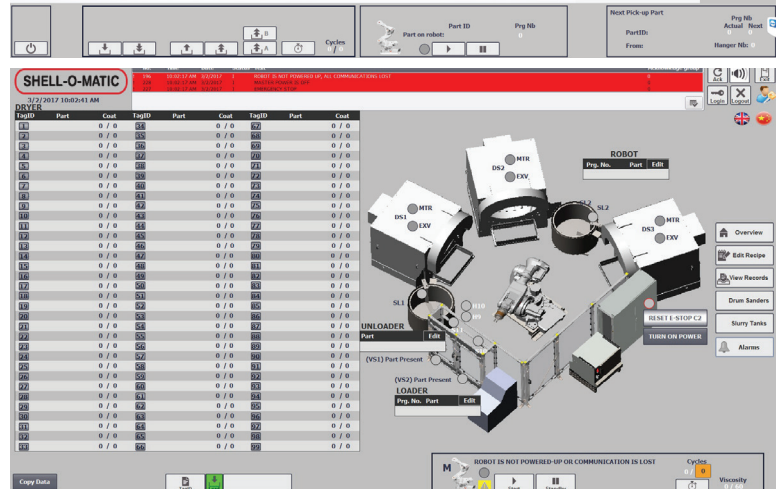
Part ID
Prg Nb
Part on robot:
0
Cycles
0
Next Pick-up Part
Prg Nb
PartID:
Actual Next
0 0
From:
Hanger Nb: 0

SHELL-O-MATIC
3/2/2017 10:02:41 AM
DRYER

196 10:02:17 AM 3/2/2017 ROBOT IS NOT POWERED-UP, ALL COMMUNICATIONS LOST
204 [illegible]
221 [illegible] EMERGENCY STOP

Ack
Login
Logout

| TagID | Part | Coat | TagID | Part | Coat | TagID | Part | Coat |
|---|---|---|---|---|---|---|---|---|
| 1 | | 0 / 0 | 34 | | 0 / 0 | 67 | | 0 / 0 |
| 2 | | 0 / 0 | 35 | | 0 / 0 | 68 | | 0 / 0 |
| 3 | | 0 / 0 | 36 | | 0 / 0 | 69 | | 0 / 0 |
| 4 | | 0 / 0 | 37 | | 0 / 0 | 70 | | 0 / 0 |
| 5 | | 0 / 0 | 38 | | 0 / 0 | 71 | | 0 / 0 |
| 6 | | 0 / 0 | 39 | | 0 / 0 | 72 | | 0 / 0 |
| 7 | | 0 / 0 | 40 | | 0 / 0 | 73 | | 0 / 0 |
| 8 | | 0 / 0 | 41 | | 0 / 0 | 74 | | 0 / 0 |
| 9 | | 0 / 0 | 42 | | 0 / 0 | 75 | | 0 / 0 |
| 10 | | 0 / 0 | 43 | | 0 / 0 | 76 | | 0 / 0 |
| 11 | | 0 / 0 | 44 | | 0 / 0 | 77 | | 0 / 0 |
| 12 | | 0 / 0 | 45 | | 0 / 0 | 78 | | 0 / 0 |
| 13 | | 0 / 0 | 46 | | 0 / 0 | 79 | | 0 / 0 |
| 14 | | 0 / 0 | 47 | | 0 / 0 | 80 | | 0 / 0 |
| 15 | | 0 / 0 | 48 | | 0 / 0 | 81 | | 0 / 0 |
| 16 | | 0 / 0 | 49 | | 0 / 0 | 82 | | 0 / 0 |
| 17 | | 0 / 0 | 50 | | 0 / 0 | 83 | | 0 / 0 |
| 18 | | 0 / 0 | 51 | | 0 / 0 | 84 | | 0 / 0 |
| 19 | | 0 / 0 | 52 | | 0 / 0 | 85 | | 0 / 0 |
| 20 | | 0 / 0 | 53 | | 0 / 0 | 86 | | 0 / 0 |
| 21 | | 0 / 0 | 54 | | 0 / 0 | 87 | | 0 / 0 |
| 22 | | 0 / 0 | 55 | | 0 / 0 | 88 | | 0 / 0 |
| 23 | | 0 / 0 | 56 | | 0 / 0 | 89 | | 0 / 0 |
| 24 | | 0 / 0 | 57 | | 0 / 0 | 90 | | 0 / 0 |
| 25 | | 0 / 0 | 58 | | 0 / 0 | 91 | | 0 / 0 |
| 26 | | 0 / 0 | 59 | | 0 / 0 | 92 | | 0 / 0 |
| 27 | | 0 / 0 | 60 | | 0 / 0 | 93 | | 0 / 0 |
| 28 | | 0 / 0 | 61 | | 0 / 0 | 94 | | 0 / 0 |
| 29 | | 0 / 0 | 62 | | 0 / 0 | 95 | | 0 / 0 |
| 30 | | 0 / 0 | 63 | | 0 / 0 | 96 | | 0 / 0 |
| 31 | | 0 / 0 | 64 | | 0 / 0 | 97 | | 0 / 0 |
| 32 | | 0 / 0 | 65 | | 0 / 0 | 98 | | 0 / 0 |
| 33 | | 0 / 0 | 66 | | 0 / 0 | 99 | | 0 / 0 |

DS2 MTR EXV
ROBOT
Prg. No. Part Edit
DS1 MTR EXV
SL2
DS3 MTR EXV
SL1
M10
M9
UNLOADER
Part Edit
(VS1) Part Present
(VS2) Part Present
LOADER
Prg. No. Part Edit
RESET E-STOP C2
TURN ON POWER
Overview
Edit Recipe
View Records
Drum Sanders
Slurry Tanks
Alarms
Copy Data
ROBOT IS NOT POWERED-UP OR COMMUNICATION IS LOST
Cycles
0/ 0
Viscosity